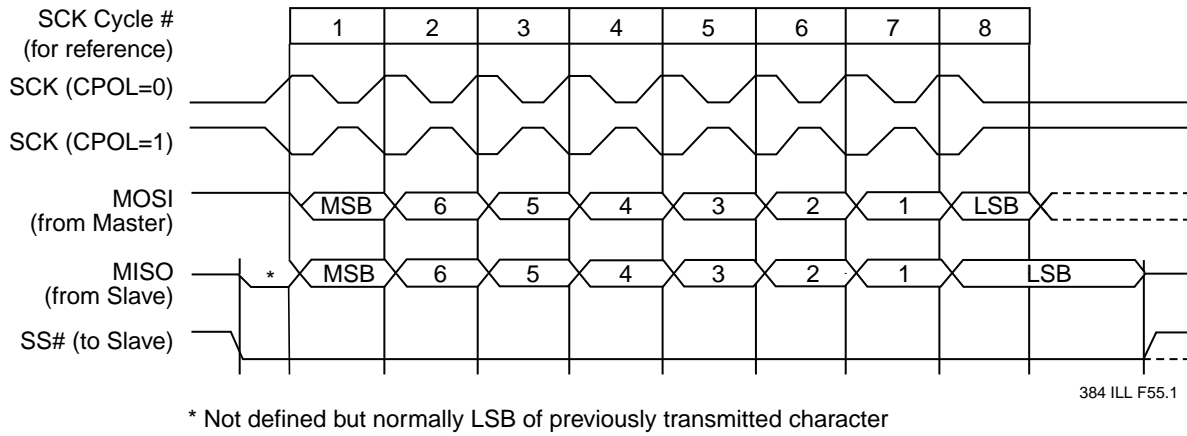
SCK Cycle #
(for reference)

1 2 3 4 5 6 7 8

SCK (CPOL=0)

SCK (CPOL=1)

MOSI
(from Master)

MSB 6 5 4 3 2 1 LSB

MISO
(from Slave)

* MSB 6 5 4 3 2 1 LSB

SS# (to Slave)

384 ILL F55.1

* Not defined but normally LSB of previously transmitted character